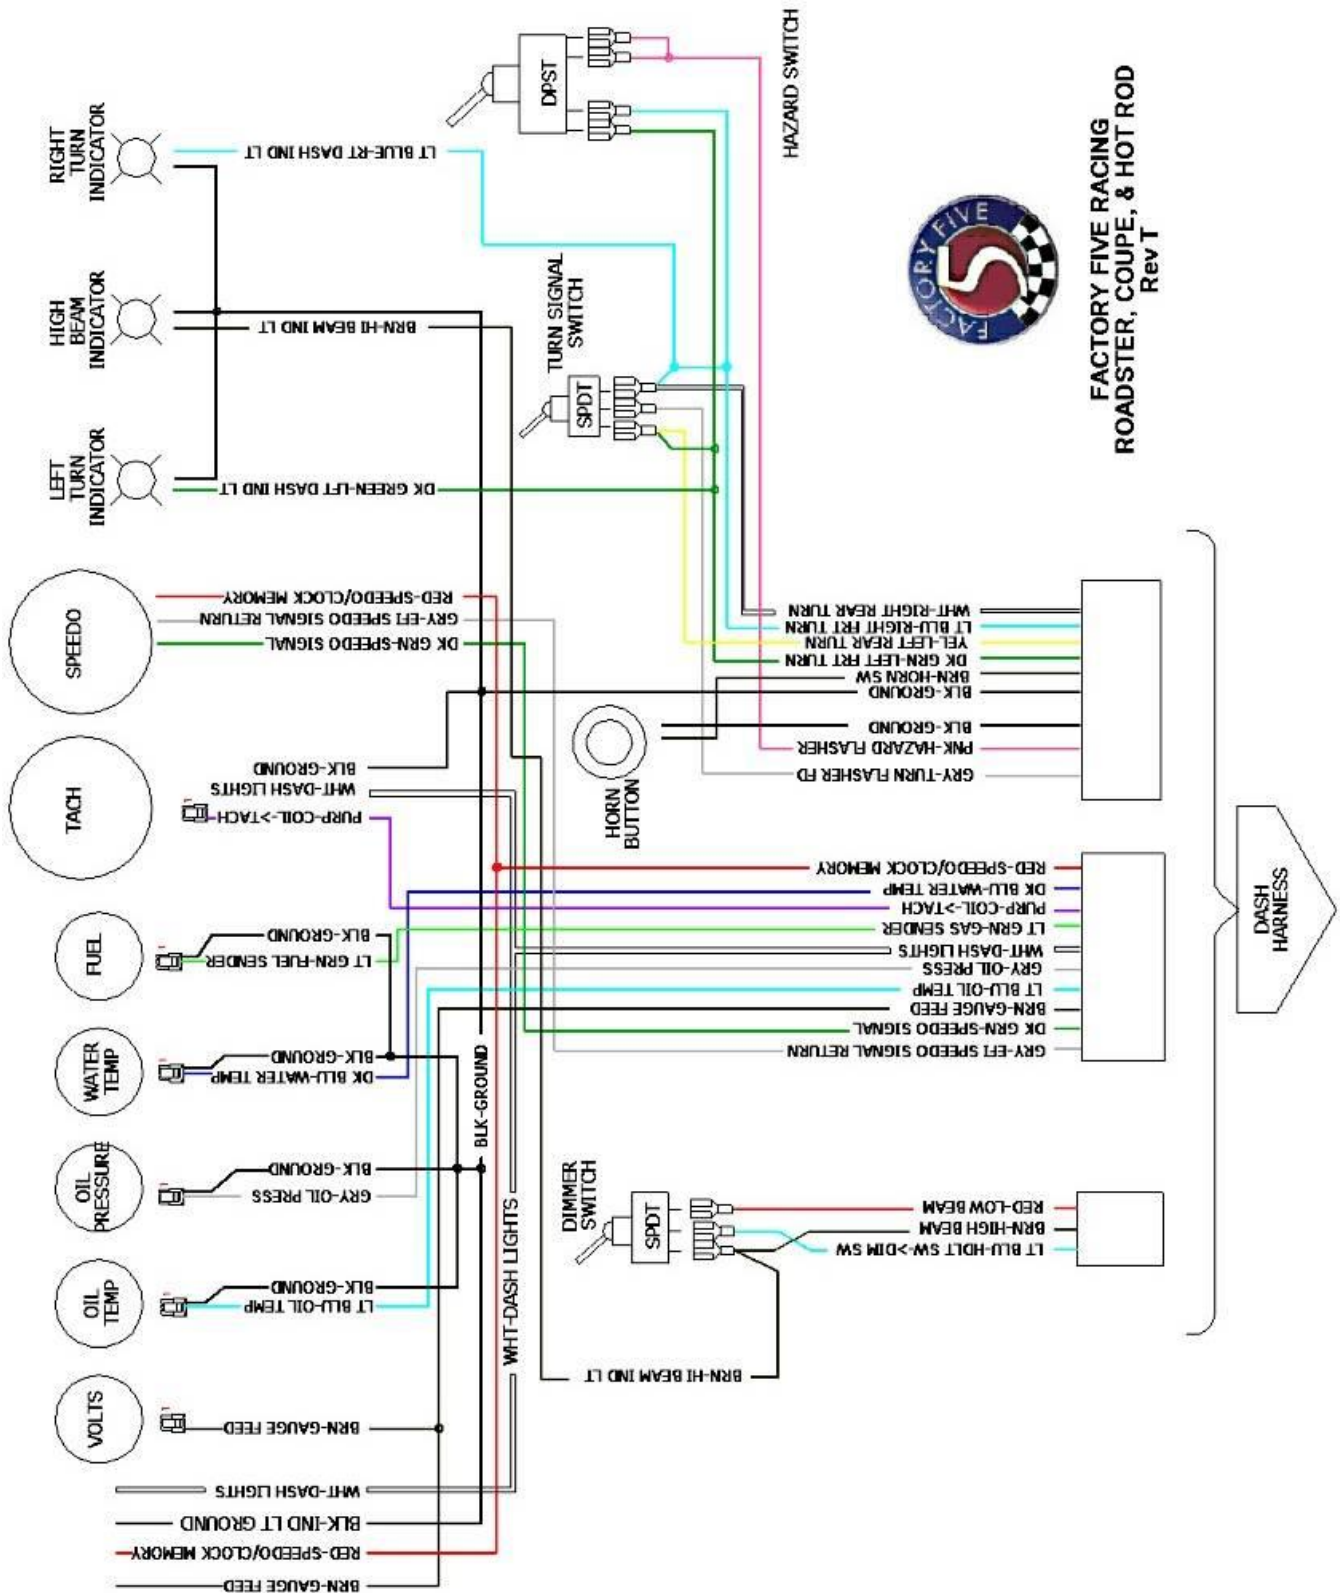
FACTORY FIVE RACING
ROADSTER, COUPE, & HOT ROD
Rev T

HAZARD SWITCH
DPST
RIGHT TURN INDICATOR
LT BLUE-RT DASH IND LT
HIGH BEAM INDICATOR
BRN-HI BEAM IND LT
TURN SIGNAL SWITCH
SPDT
LEFT TURN INDICATOR
DK GREEN-LEFT DASH IND LT

SPEEDO
RED-SPEEDO/CLOCK MEMORY
GRY-EFI SPEEDO SIGNAL RETURN
DK GRN-SPEEDO SIGNAL

WHT-RIGHT REAR TURN
LT BLU-RIGHT FRT TURN
YEL-LEFT REAR TURN
DK GRN-LEFT FRT TURN
BRN-HORN SW
BLK-GROUND
BLK-GROUND
PNK-HAZARD FLASHER
GRY-TURN FLASHER FD

HORN BUTTON

TACH
BLK-GROUND
WHT-DASH LIGHTS
PURP-COIL->TACH

RED-SPEEDO/CLOCK MEMORY
DK BLU-WATER TEMP
PURP-COIL->TACH
LT GRN-GAS SENDER
WHT-DASH LIGHTS
GRY-OIL PRESS
LT BLU-OIL TEMP
BRN-GAUGE FEED
DK GRN-SPEEDO SIGNAL
GRY-EFI SPEEDO SIGNAL RETURN

DASH HARNESS

FUEL
BLK-GROUND
LT GRN-FUEL SENDER
WATER TEMP
BLK-GROUND
DK BLU-WATER TEMP
BLK-GROUND
OIL PRESSURE
BLK-GROUND
GRY-OIL PRESS
OIL TEMP
BLK-GROUND
LT BLU-OIL TEMP
WHT-DASH LIGHTS

DIMMER SWITCH
SPDT
RED-LOW BEAM
BRN-HIGH BEAM
LT BLU-HDLT SW->DIM SW

BRN-HI BEAM IND LT

VOLTS
BRN-GAUGE FEED
WHT-DASH LIGHTS
BLK-IND LT GROUND
RED-SPEEDO/CLOCK MEMORY
BRN-GAUGE FEED